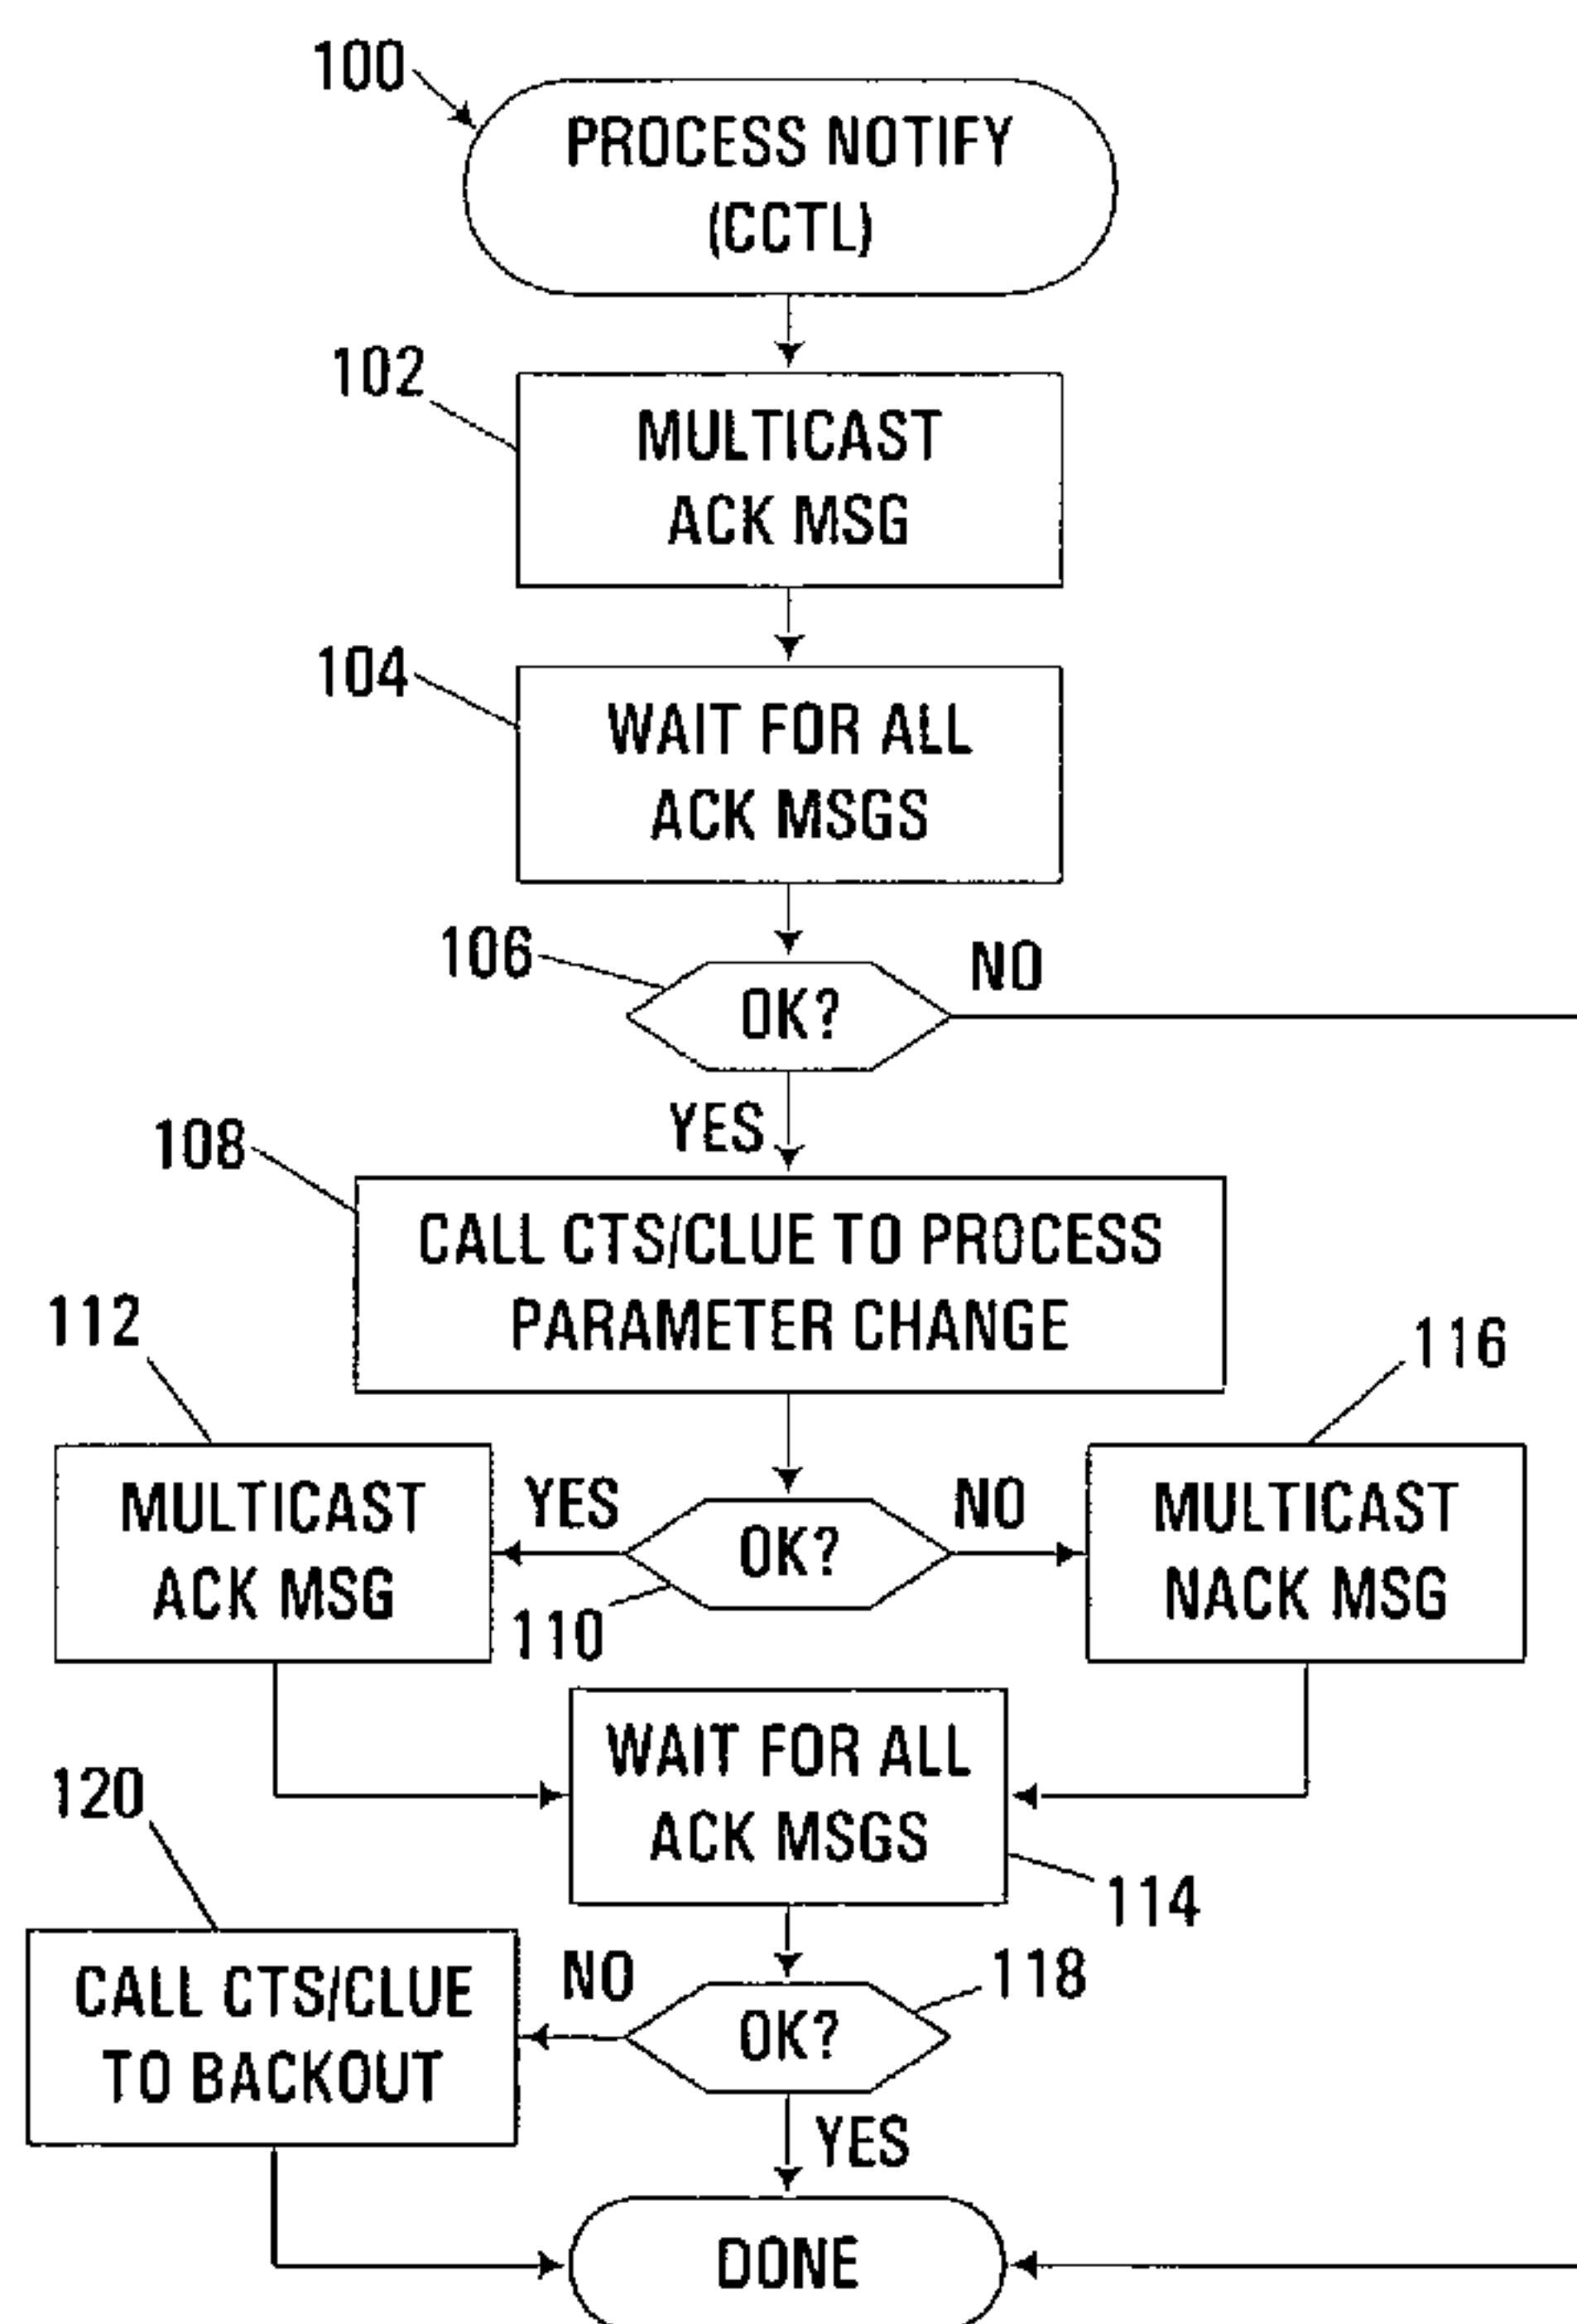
100
PROCESS NOTIFY (CCTL)

102
MULTICAST ACK MSG

104
WAIT FOR ALL ACK MSGS

106
OK?
NO
YES

108
CALL CTS/CLUE TO PROCESS PARAMETER CHANGE

112
MULTICAST ACK MSG

YES
OK?
110
NO

116
MULTICAST NACK MSG

WAIT FOR ALL ACK MSGS
114

120
CALL CTS/CLUE TO BACKOUT

NO
OK?
118
YES

DONE